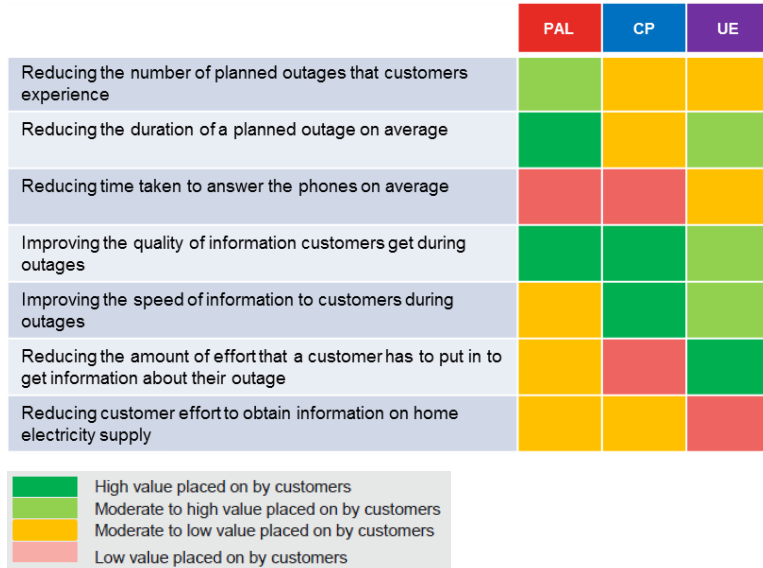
| | PAL | CP | UE |
|---|---|---|---|
| Reducing the number of planned outages that customers experience | | | |
| Reducing the duration of a planned outage on average | | | |
| Reducing time taken to answer the phones on average | | | |
| Improving the quality of information customers get during outages | | | |
| Improving the speed of information to customers during outages | | | |
| Reducing the amount of effort that a customer has to put in to get information about their outage | | | |
| Reducing customer effort to obtain information on home electricity supply | | | |

High value placed on by customers
Moderate to high value placed on by customers
Moderate to low value placed on by customers
Low value placed on by customers